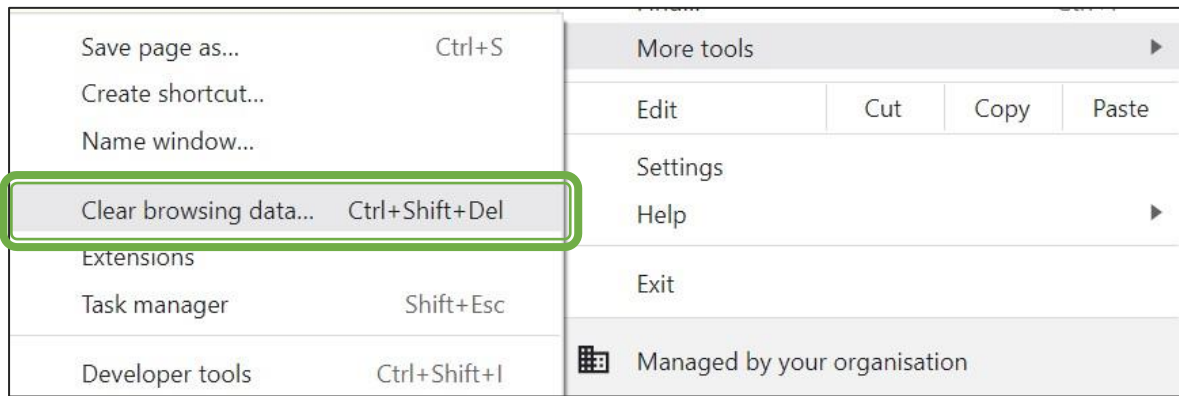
Save page as... Ctrl+S
Create shortcut...
Name window...
Clear browsing data... Ctrl+Shift+Del
Extensions
Task manager Shift+Esc
Developer tools Ctrl+Shift+I

More tools
Edit | Cut | Copy | Paste
Settings
Help
Exit
Managed by your organisation